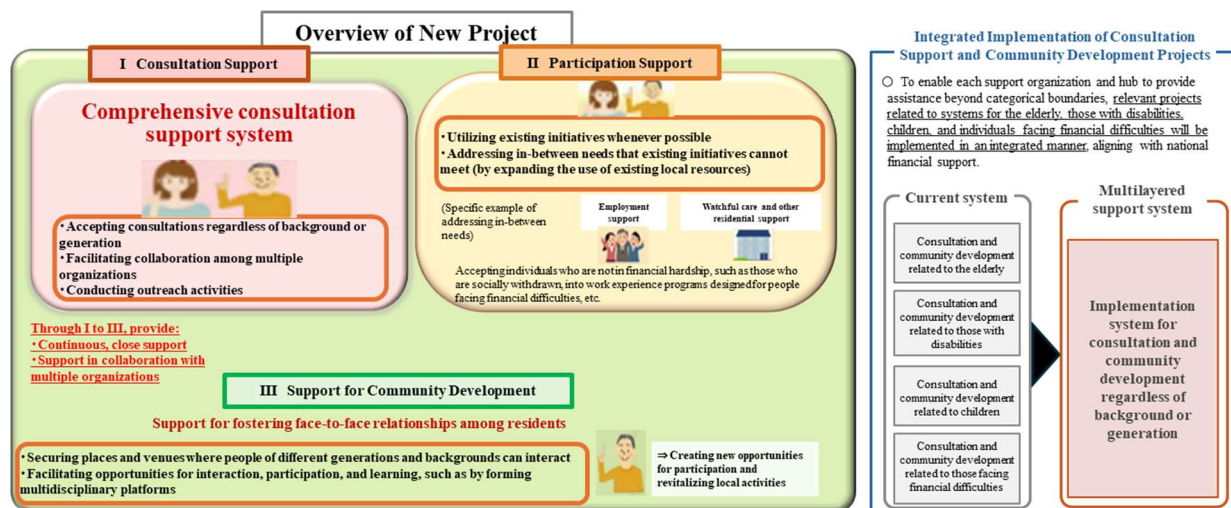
Overview of New Project

I Consultation Support

Comprehensive consultation support system

・Accepting consultations regardless of background or generation
・Facilitating collaboration among multiple organizations
・Conducting outreach activities

II Participation Support

・Utilizing existing initiatives whenever possible
・Addressing in-between needs that existing initiatives cannot meet (by expanding the use of existing local resources)

(Specific example of addressing in-between needs)

Employment support

Watchful care and other residential support

Accepting individuals who are not in financial hardship, such as those who are socially withdrawn, into work experience programs designed for people facing financial difficulties, etc.

Through I to III, provide:
・Continuous, close support
・Support in collaboration with multiple organizations

III Support for Community Development

Support for fostering face-to-face relationships among residents

・Securing places and venues where people of different generations and backgrounds can interact
・Facilitating opportunities for interaction, participation, and learning, such as by forming multidisciplinary platforms

⇒ Creating new opportunities for participation and revitalizing local activities

Integrated Implementation of Consultation Support and Community Development Projects

○ To enable each support organization and hub to provide assistance beyond categorical boundaries, relevant projects related to systems for the elderly, those with disabilities, children, and individuals facing financial difficulties will be implemented in an integrated manner, aligning with national financial support.

Current system

Consultation and community development related to the elderly

Consultation and community development related to those with disabilities

Consultation and community development related to children

Consultation and community development related to those facing financial difficulties

Multilayered support system

Implementation system for consultation and community development regardless of background or generation